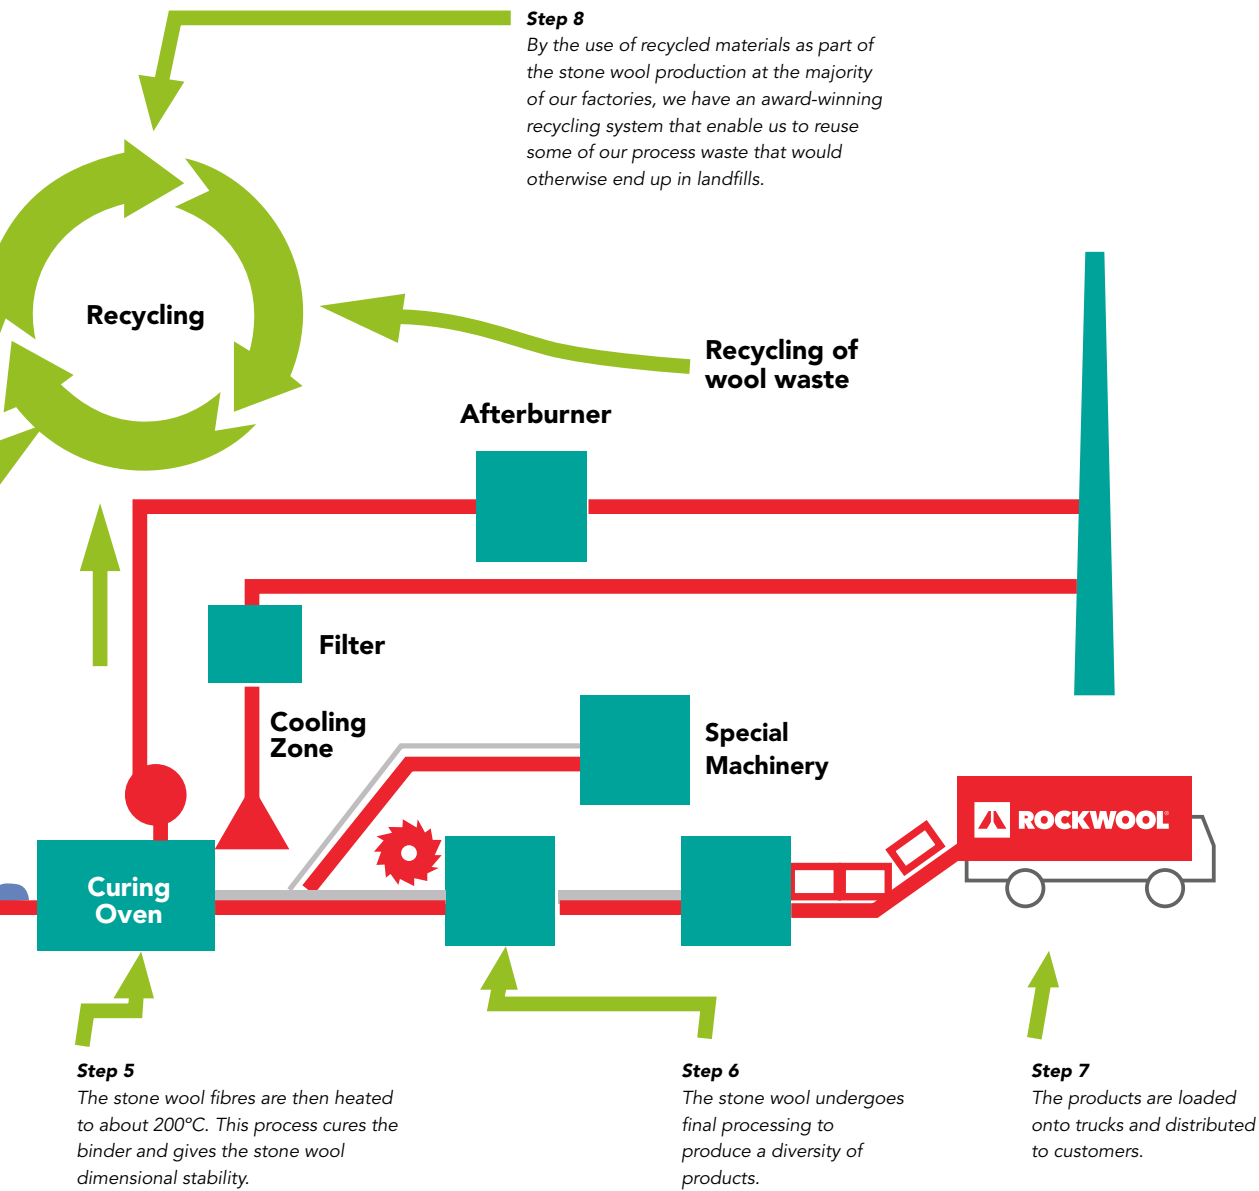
**Step 8**
By the use of recycled materials as part of the stone wool production at the majority of our factories, we have an award-winning recycling system that enable us to reuse some of our process waste that would otherwise end up in landfills.

Recycling

Recycling of wool waste

Afterburner

Filter

Cooling Zone

Special Machinery

ROCKWOOL

Curing Oven

**Step 5**
The stone wool fibres are then heated to about 200°C. This process cures the binder and gives the stone wool dimensional stability.

**Step 6**
The stone wool undergoes final processing to produce a diversity of products.

**Step 7**
The products are loaded onto trucks and distributed to customers.